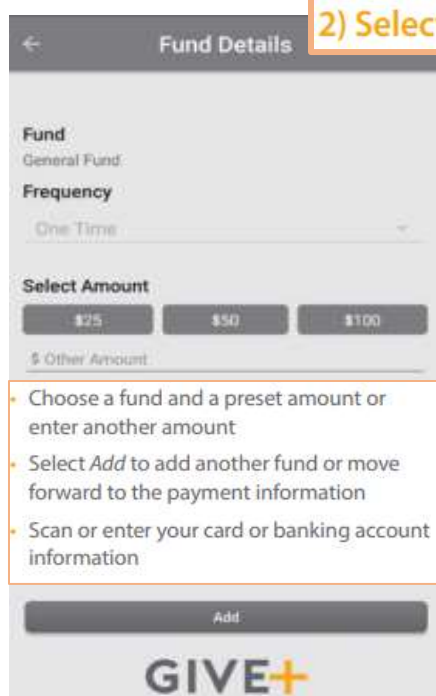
2) Selec

←

Fund Details

Fund
General Fund

Frequency
One Time

Select Amount
$25
$50
$100

$ Other Amount

- Choose a fund and a preset amount or enter another amount
- Select *Add* to add another fund or move forward to the payment information
- Scan or enter your card or banking account information

Add

GIVE+